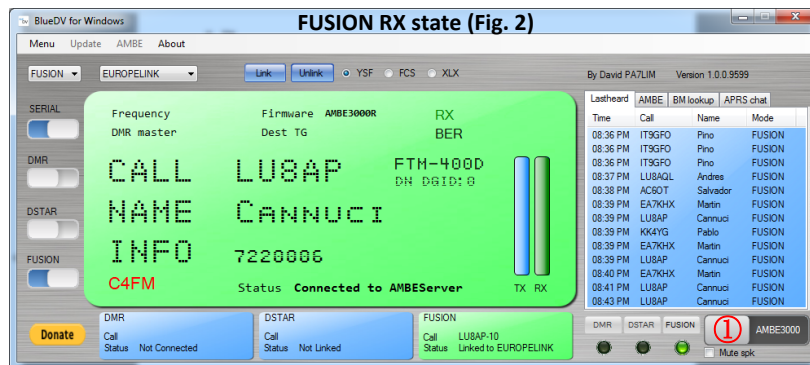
BlueDV for Windows

FUSION RX state (Fig. 2)

Menu Update AMBE About

FUSION EUROPELINK Link Unlink YSF FCS XLX

By David PA7LIM Version 1.0.0.9599

SERIAL

DMR

DSTAR

FUSION

Frequency Firmware AMBE3000R RX
DMR master Dest TG BER

CALL LU8AP FTM-400D
DN DGID:0

NAME Cannuci

INFO 7220006

C4FM Status Connected to AMBEServer TX RX

| Time | Call | Name | Mode |
|---|---|---|---|
| 08:36 PM | IT9GFO | Pino | FUSION |
| 08:36 PM | IT9GFO | Pino | FUSION |
| 08:36 PM | IT9GFO | Pino | FUSION |
| 08:37 PM | LU8AQL | Andres | FUSION |
| 08:38 PM | AC6OT | Salvador | FUSION |
| 08:39 PM | EA7KHX | Martin | FUSION |
| 08:39 PM | LU8AP | Cannuci | FUSION |
| 08:39 PM | KK4YG | Pablo | FUSION |
| 08:39 PM | EA7KHX | Martin | FUSION |
| 08:39 PM | LU8AP | Cannuci | FUSION |
| 08:40 PM | EA7KHX | Martin | FUSION |
| 08:41 PM | LU8AP | Cannuci | FUSION |
| 08:41 PM | LU8AP | Cannuci | FUSION |

Lastheard AMBE BM lookup APRS chat

Donate

DMR
Call
Status Not Connected

DSTAR
Call
Status Not Linked

FUSION
Call LU8AP-10
Status Linked to EUROPELINK

DMR DSTAR FUSION ① AMBE3000
Mute spk